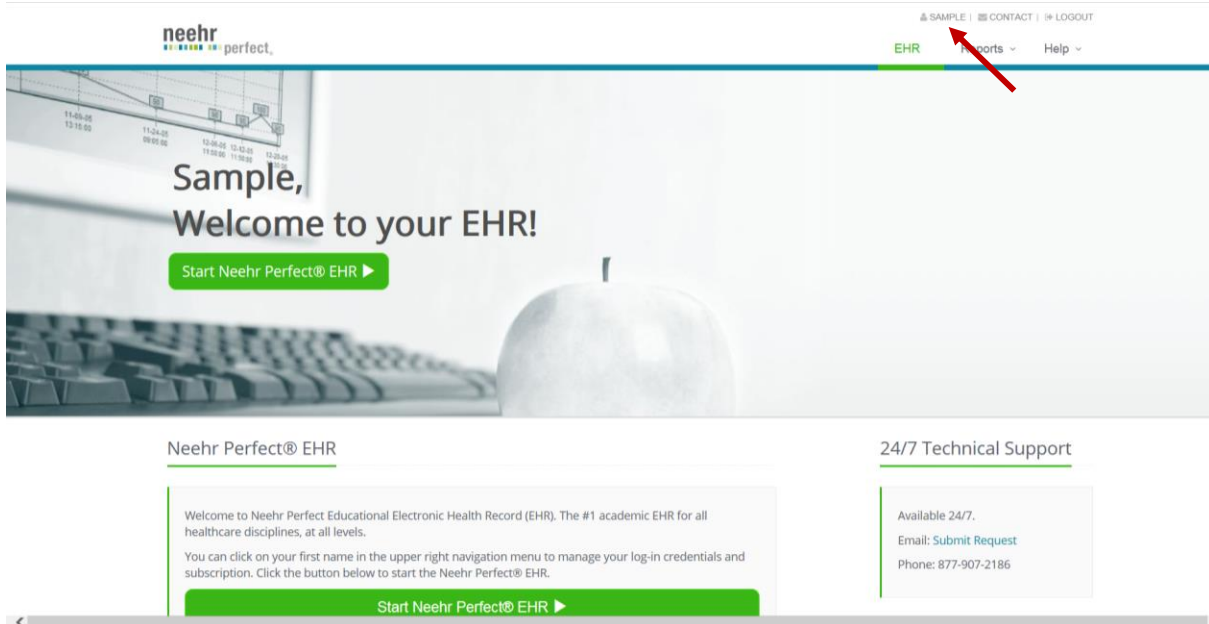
neehr perfect.

SAMPLE | CONTACT | LOGOUT

EHR Reports Help

11-09-05 13:15:00

11-24-05 09:05:00

12-05-05 11:00:00

12-12-05 11:00:00

12-21-05 00:00

Sample,
Welcome to your EHR!

Start Neehr Perfect® EHR ▶

Neehr Perfect® EHR

Welcome to Neehr Perfect Educational Electronic Health Record (EHR). The #1 academic EHR for all healthcare disciplines, at all levels.

You can click on your first name in the upper right navigation menu to manage your log-in credentials and subscription. Click the button below to start the Neehr Perfect® EHR.

Start Neehr Perfect® EHR ▶

24/7 Technical Support

Available 24/7.

Email: Submit Request

Phone: 877-907-2186